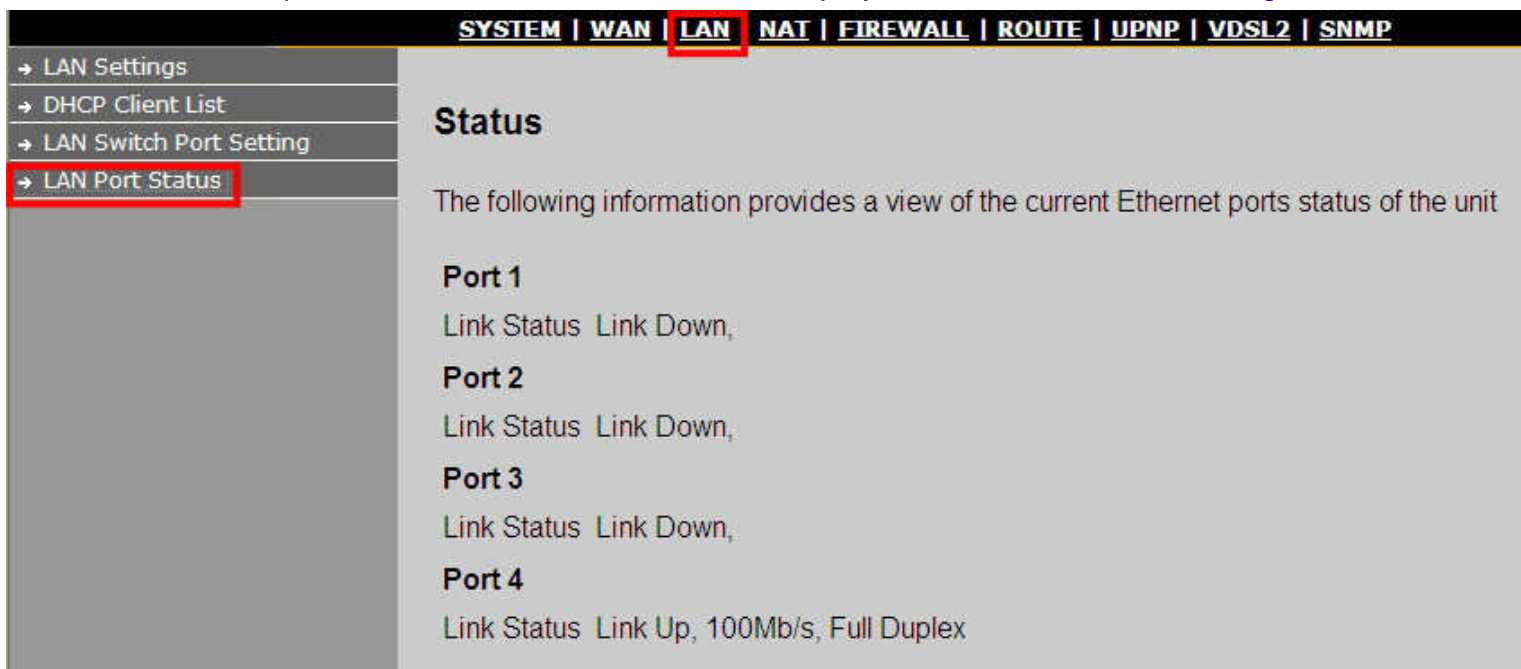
SYSTEM | WAN | LAN | NAT | FIREWALL | ROUTE | UPNP | VDSL2 | SNMP

LAN Settings
DHCP Client List
LAN Switch Port Setting
LAN Port Status

Status

The following information provides a view of the current Ethernet ports status of the unit

Port 1
Link Status Link Down,

Port 2
Link Status Link Down,

Port 3
Link Status Link Down,

Port 4
Link Status Link Up, 100Mb/s, Full Duplex